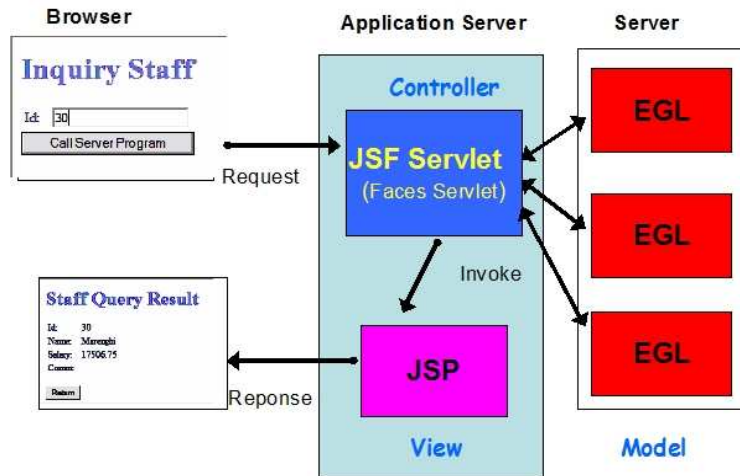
Browser

Inquiry Staff

Id: 30

Call Server Program

Request

Application Server

Controller

JSF Servlet
(Faces Servlet)

Invoke

JSP

View

Server

EGL

EGL

EGL

Model

Staff Query Result

Id: 30
Name: Marenghi
Salary: 17506.75
Comm:

Return

Reponse